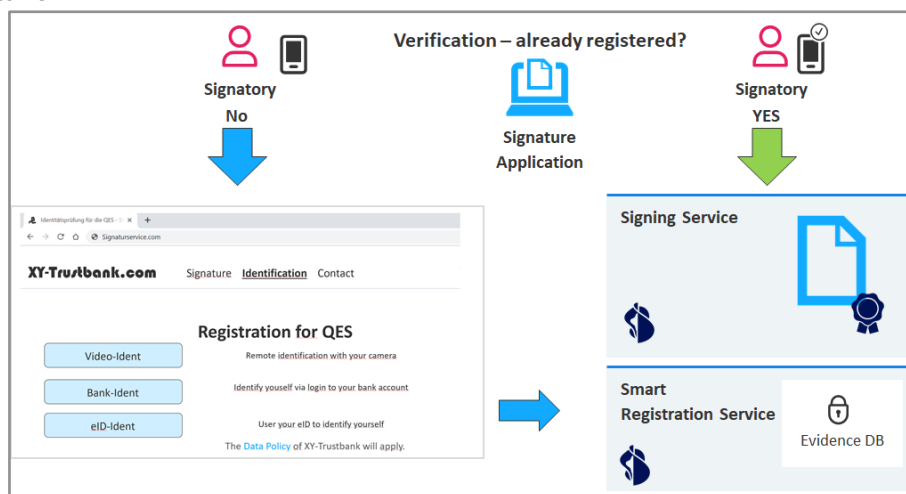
Verification – already registered?

Signatory
No

Signature
Application

Signatory
YES

Identitätsprüfung für die QES

Signaturservice.com

XY-Trustbank.com Signature Identification Contact

Registration for QES

Video-Ident
Remote identification with your camera

Bank-Ident
Identify youself via login to your bank account

eID-Ident
User your eID to identify yourself

The Data Policy of XY-Trustbank will apply.

Signing Service

Smart
Registration Service

Evidence DB